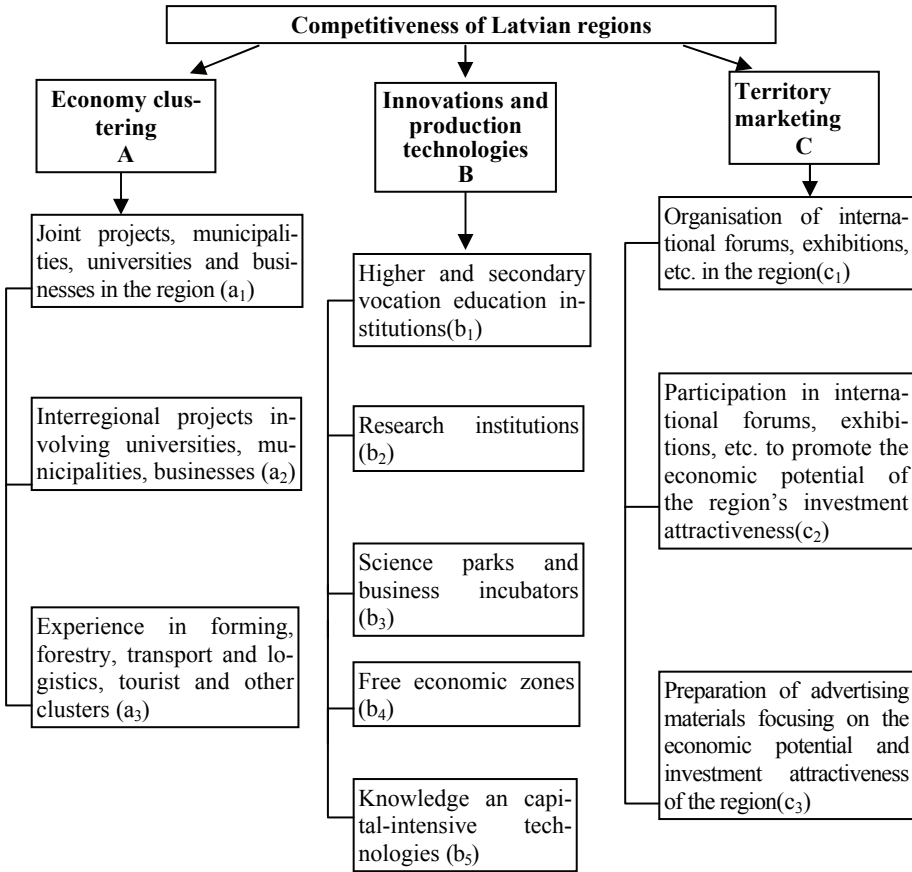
Competitiveness of Latvian regions

Economy clustering
A

Innovations and production technologies
B

Territory marketing
C

Joint projects, municipalities, universities and businesses in the region ($a_1$)

Interregional projects involving universities, municipalities, businesses ($a_2$)

Experience in forming, forestry, transport and logistics, tourist and other clusters ($a_3$)

Higher and secondary vocation education institutions($b_1$)

Research institutions ($b_2$)

Science parks and business incubators ($b_3$)

Free economic zones ($b_4$)

Knowledge an capital-intensive technologies ($b_5$)

Organisation of international forums, exhibitions, etc. in the region($c_1$)

Participation in international forums, exhibitions, etc. to promote the economic potential of the region's investment attractiveness($c_2$)

Preparation of advertising materials focusing on the economic potential and investment attractiveness of the region($c_3$)